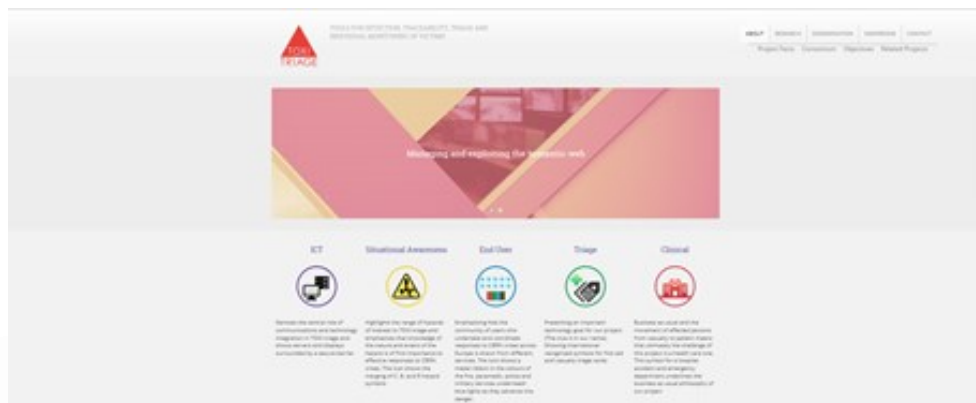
TOXI TRIAGE

TOXIC AGENT DETECTION, TRACEABILITY, TRIAGE AND EMOTIONAL MONITORING OF VICTIMS

ABOUT RESEARCH DISSEMINATION WORKSHOPS CONTACT

Project Facts Consortium Objectives Related Projects

Managing and exploring the semantic web

ICT

Situational Awareness

End User

Triage

Clinical

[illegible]

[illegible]

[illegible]

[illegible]

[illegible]